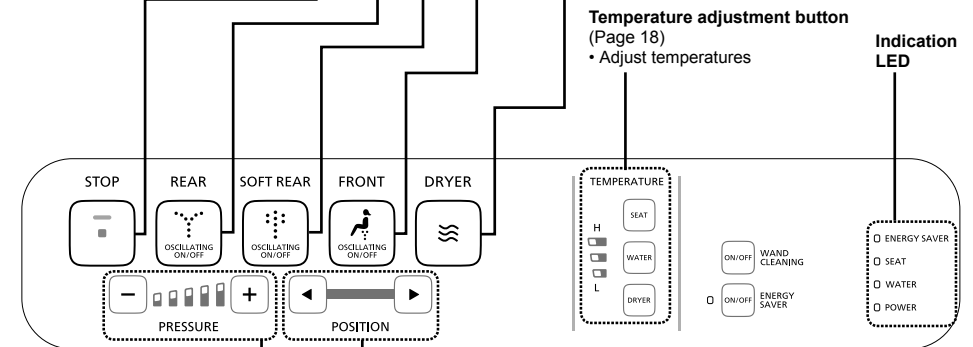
Temperature adjustment button
(Page 18)
• Adjust temperatures

Indication LED

STOP

REAR
OSCILLATING ON/OFF

SOFT REAR
OSCILLATING ON/OFF

FRONT
OSCILLATING ON/OFF

DRYER

−
+
PRESSURE

◄
►
POSITION

TEMPERATURE
H
L
SEAT
WATER
DRYER

ON/OFF WAND CLEANING

ON/OFF ENERGY SAVER

ENERGY SAVER
SEAT
WATER
POWER